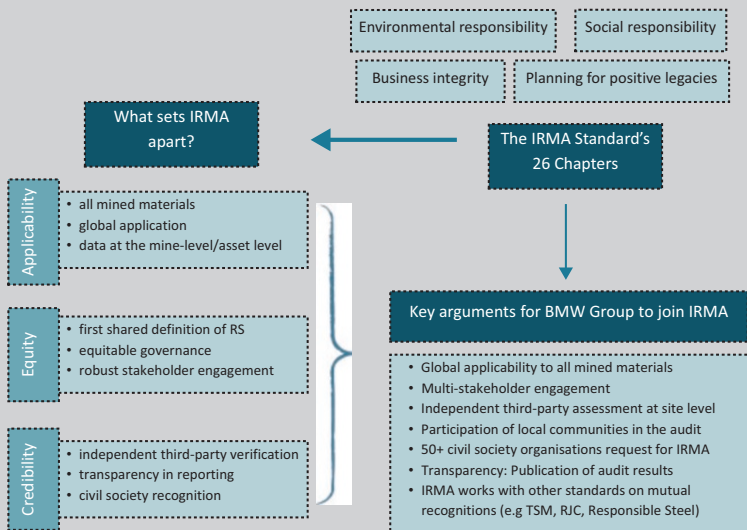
Environmental responsibility

Social responsibility

Business integrity

Planning for positive legacies

What sets IRMA apart?

The IRMA Standard's 26 Chapters

Applicability

- all mined materials
- global application
- data at the mine-level/asset level

Equity

- first shared definition of RS
- equitable governance
- robust stakeholder engagement

Credibility

- independent third-party verification
- transparency in reporting
- civil society recognition

Key arguments for BMW Group to join IRMA

- Global applicability to all mined materials
- Multi-stakeholder engagement
- Independent third-party assessment at site level
- Participation of local communities in the audit
- 50+ civil society organisations request for IRMA
- Transparency: Publication of audit results
- IRMA works with other standards on mutual recognitions (e.g TSM, RJC, Responsible Steel)